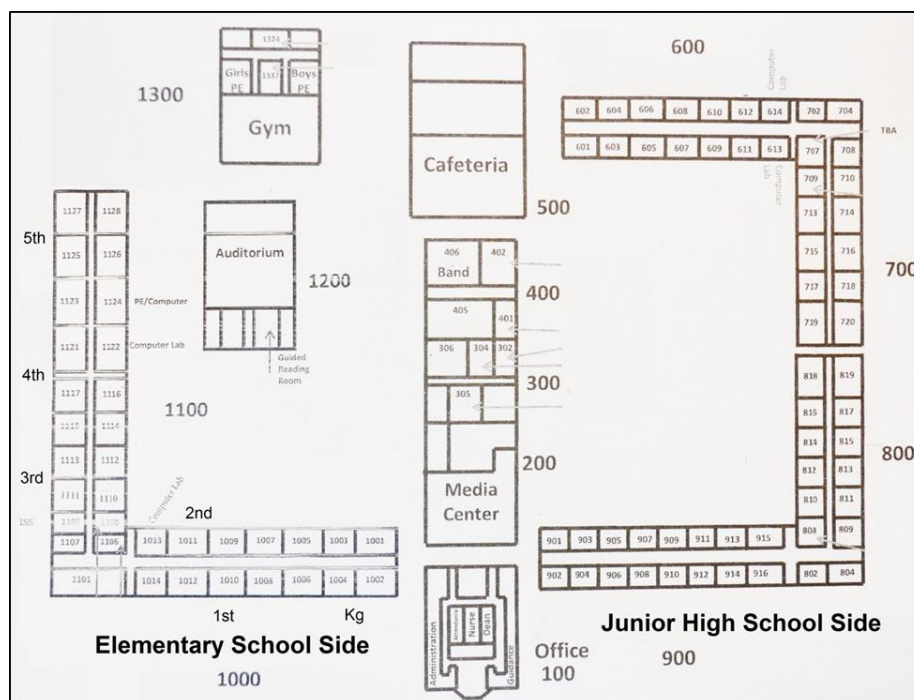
1324
Girls PE
1337
Boys PE
1300
Gym
Cafeteria
500
600
Computer Lab
602 604 606 608 610 612 614 702 704
601 603 605 607 609 611 613 707 708
TBA
709 710
Computer Lab
713 714
715 716
717 718
719 720
700
1127 1128
5th
1125 1126
1123 1124 PE/Computer
1121 1122 Computer Lab
Auditorium
1200
Guided Reading Room
406 Band
402
400
405
401
306 304 302
300
305
200
Media Center
4th
1117 1116
1115 1114
1113 1112
1111 1110
1109 1108
ISS
1107 1106
1101
3rd
1100
2nd
Computer Lab
1013 1011 1009 1007 1005 1003 1001
1014 1012 1010 1008 1006 1004 1002
1st
Kg
818 819
815 817
814 815
812 813
810 811
808 809
800
901 903 905 907 909 911 913 915
902 904 906 908 910 912 914 916 802 804
Elementary School Side
1000
Administration
Attendance
Nurse
Dean
Guidance
Office
100
Junior High School Side
900